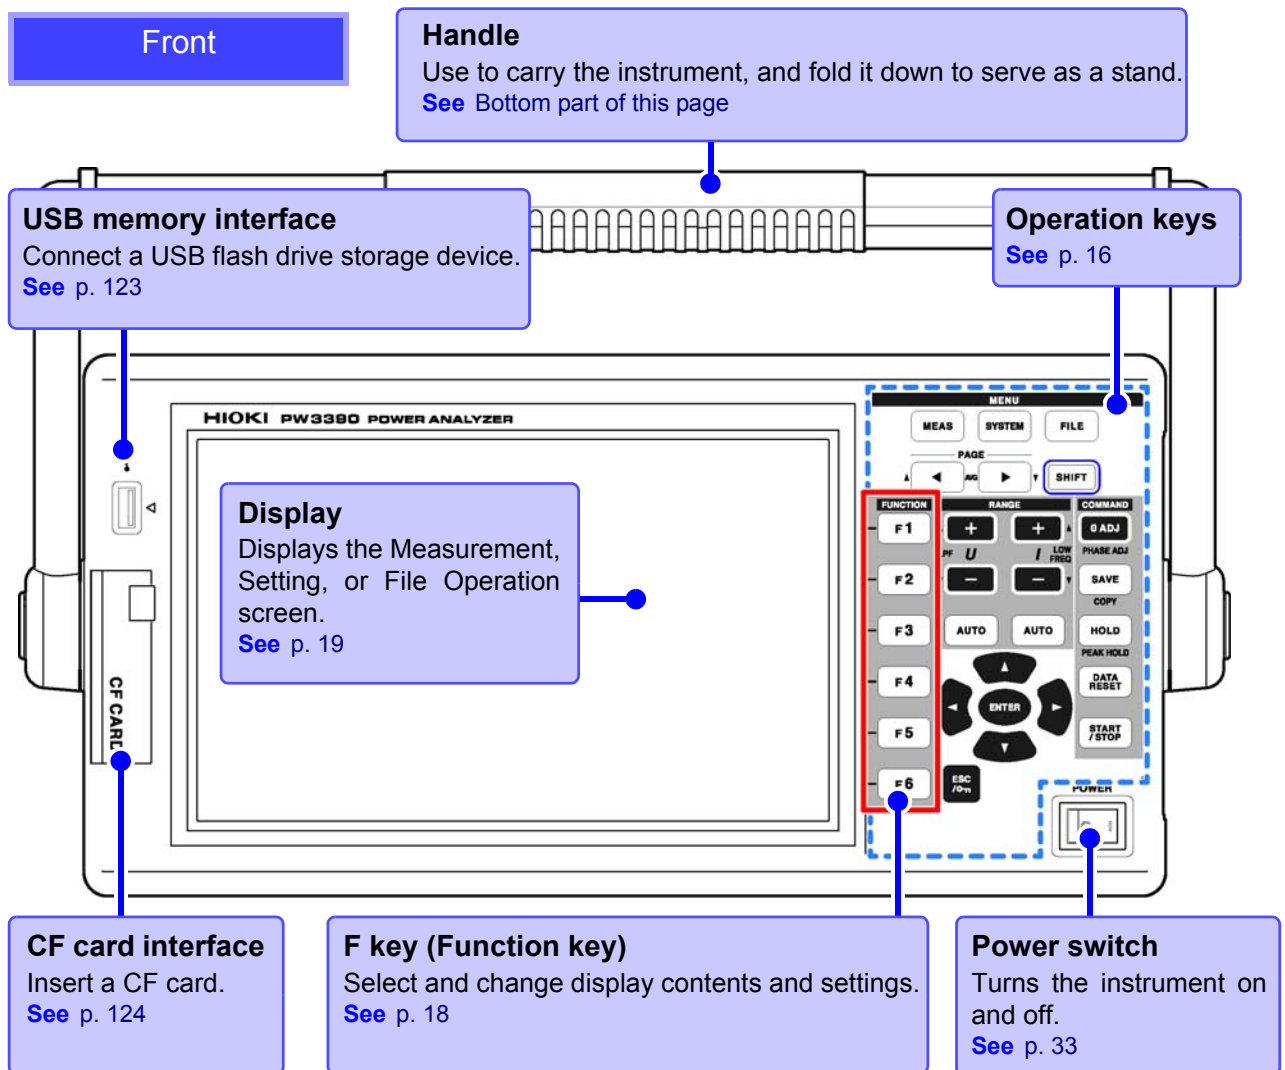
Front

Handle
Use to carry the instrument, and fold it down to serve as a stand.
See Bottom part of this page

USB memory interface
Connect a USB flash drive storage device.
See p. 123

Operation keys
See p. 16

HIOKI PW3390 POWER ANALYZER

MENU
MEAS SYSTEM FILE
PAGE
SHIFT
FUNCTION
F1
F2
F3
F4
F5
F6
RANGE
+ +
PF U I LOW FREQ
− −
AUTO AUTO
ENTER
ESC
COMMAND
0 ADJ
PHASE ADJ
SAVE
COPY
HOLD
PEAK HOLD
DATA RESET
START / STOP
POWER

CF CARD

Display
Displays the Measurement, Setting, or File Operation screen.
See p. 19

CF card interface
Insert a CF card.
See p. 124

F key (Function key)
Select and change display contents and settings.
See p. 18

Power switch
Turns the instrument on and off.
See p. 33